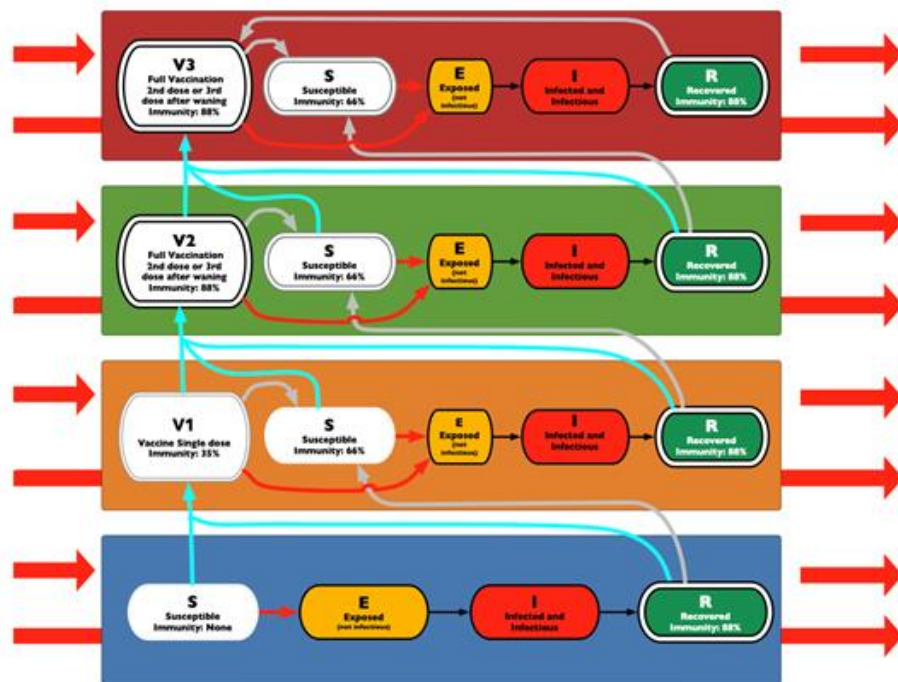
V3
Full Vaccination
2nd dose or 3rd dose after waning
Immunity: 88%

S
Susceptible
Immunity: 66%

E
Exposed
(not infectious)

I
Infected and Infectious

R
Recovered
Immunity: 88%

V2
Full Vaccination
2nd dose or 3rd dose after waning
Immunity: 88%

S
Susceptible
Immunity: 66%

E
Exposed
(not infectious)

I
Infected and Infectious

R
Recovered
Immunity: 88%

V1
Vaccine Single dose
Immunity: 35%

S
Susceptible
Immunity: 66%

E
Exposed
(not infectious)

I
Infected and Infectious

R
Recovered
Immunity: 88%

S
Susceptible
Immunity: None

E
Exposed
(not infectious)

I
Infected and Infectious

R
Recovered
Immunity: 88%